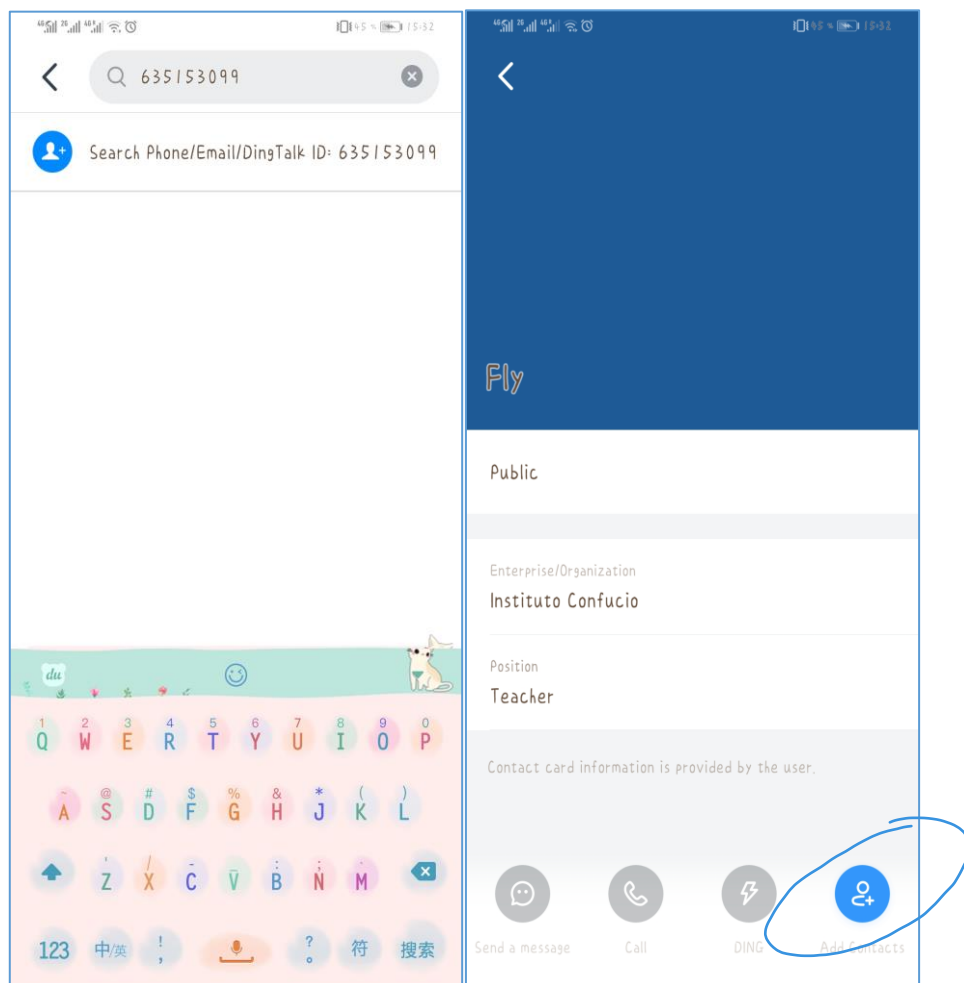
15:32

635153099

Search Phone/Email/DingTalk ID: 635153099

du

1 Q 2 W 3 E 4 R 5 T 6 Y 7 U 8 I 9 O 0 P
~ A @ S # D $ F % G & H * J ( K ) L
, Z / X - C ~ V ' B ; N : M
123 中/英 ! , ? 。 符 搜索

15:32

Fly

Public

Enterprise/Organization
Instituto Confucio

Position
Teacher

Contact card information is provided by the user.

Send a message
Call
DING
Add Contacts